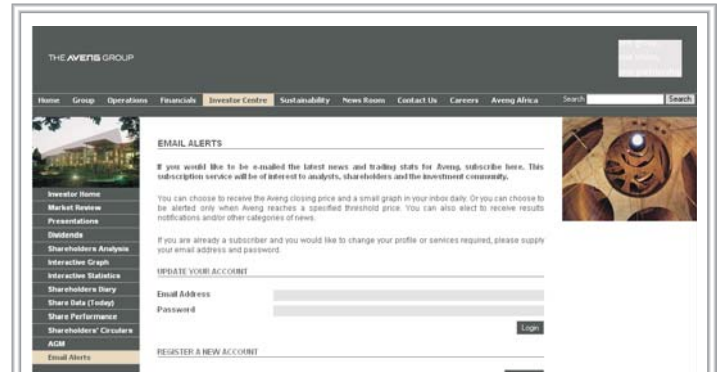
THE AVENG GROUP

Home Group Operations Financials Investor Centre Sustainability News Room Contact Us Careers Aveng Africa Search Search

Investor Home
Market Review
Presentations
Dividends
Shareholders Analysis
Interactive Graph
Interactive Statistics
Shareholders Diary
Share Data (Today)
Share Performance
Shareholders' Circulars
AGM
Email Alerts

EMAIL ALERTS

If you would like to be e-mailed the latest news and trading stats for Aveng, subscribe here. This subscription service will be of interest to analysts, shareholders and the investment community.

You can choose to receive the Aveng closing price and a small graph in your inbox daily. Or you can choose to be alerted only when Aveng reaches a specified threshold price. You can also elect to receive results notifications and/or other categories of news.

If you are already a subscriber and you would like to change your profile or services required, please supply your email address and password.

UPDATE YOUR ACCOUNT

Email Address
Password

Login

REGISTER A NEW ACCOUNT